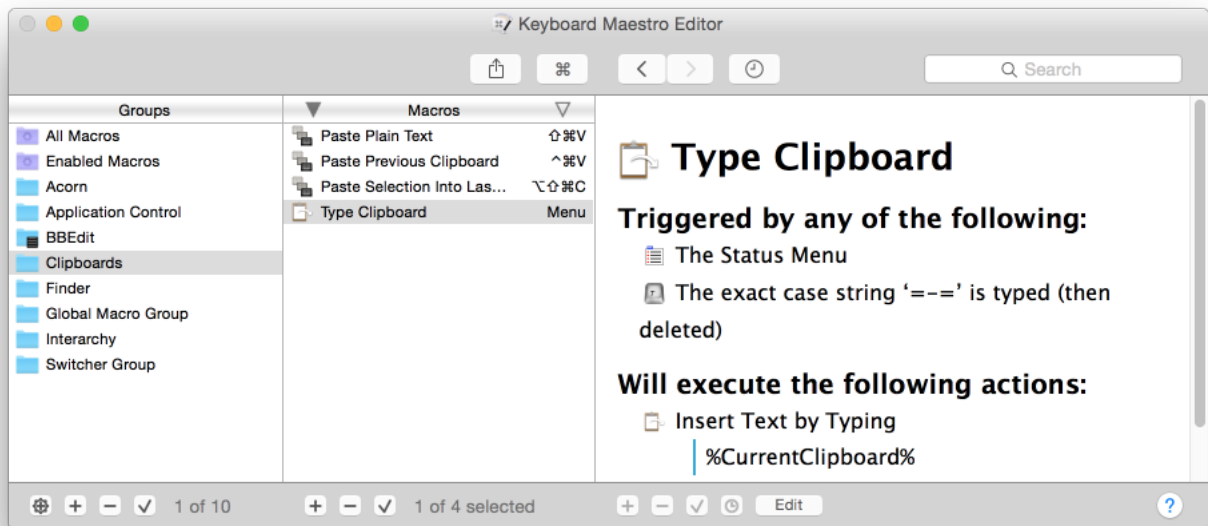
Keyboard Maestro Editor

Search

Groups
All Macros
Enabled Macros
Acorn
Application Control
BBEdit
Clipboards
Finder
Global Macro Group
Interarchy
Switcher Group

Macros
Paste Plain Text ⇧⌘V
Paste Previous Clipboard ^⌘V
Paste Selection Into Las... ⌥⇧⌘C
Type Clipboard Menu

Type Clipboard

Triggered by any of the following:

The Status Menu

The exact case string '=-=' is typed (then deleted)

Will execute the following actions:

Insert Text by Typing

%CurrentClipboard%

1 of 10

1 of 4 selected

Edit

?